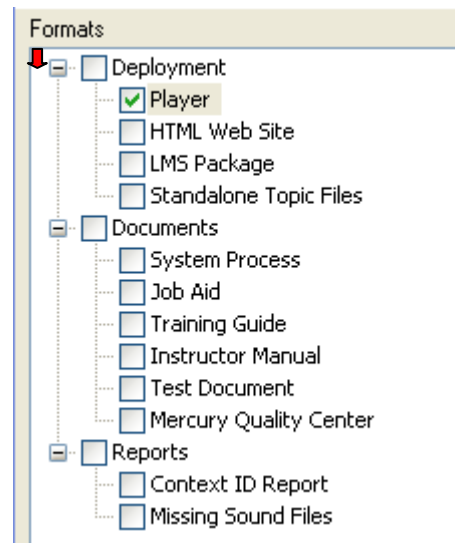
Formats
Deployment
Player
HTML Web Site
LMS Package
Standalone Topic Files
Documents
System Process
Job Aid
Training Guide
Instructor Manual
Test Document
Mercury Quality Center
Reports
Context ID Report
Missing Sound Files